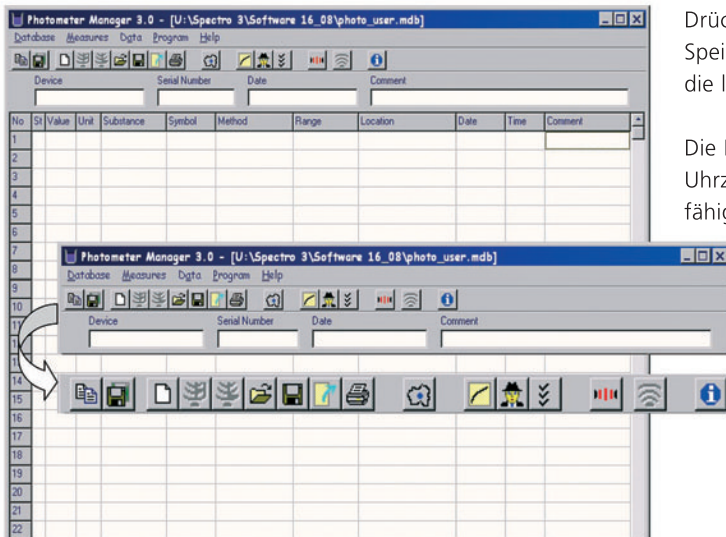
Photometer Manager 3.0 - [U:\Spectro 3\Software 16_08\photo_user.mdb]

Database Measures Data Program Help

Device

Serial Number

Date

Comment

| No | St | Value | Unit | Substance | Symbol | Method | Range | Location | Date | Time | Comment |
|---|---|---|---|---|---|---|---|---|---|---|---|
| 1 | | | | | | | | | | | |
| 2 | | | | | | | | | | | |
| 3 | | | | | | | | | | | |
| 4 | | | | | | | | | | | |
| 5 | | | | | | | | | | | |
| 6 | | | | | | | | | | | |
| 7 | | | | | | | | | | | |
| 8 | | | | | | | | | | | |
| 9 | | | | | | | | | | | |
| 10 | | | | | | | | | | | |
| 11 | | | | | | | | | | | |
| 12 | | | | | | | | | | | |
| 13 | | | | | | | | | | | |
| 14 | | | | | | | | | | | |
| 15 | | | | | | | | | | | |
| 16 | | | | | | | | | | | |
| 17 | | | | | | | | | | | |
| 18 | | | | | | | | | | | |
| 19 | | | | | | | | | | | |
| 20 | | | | | | | | | | | |
| 21 | | | | | | | | | | | |
| 22 | | | | | | | | | | | |

Photometer Manager 3.0 - [U:\Spectro 3\Software 16_08\photo_user.mdb]

Database Measures Data Program Help

Device

Serial Number

Date

Comment

Drüc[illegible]
Spei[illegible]
die l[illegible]

Die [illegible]
Uhrz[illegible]
fähig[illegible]